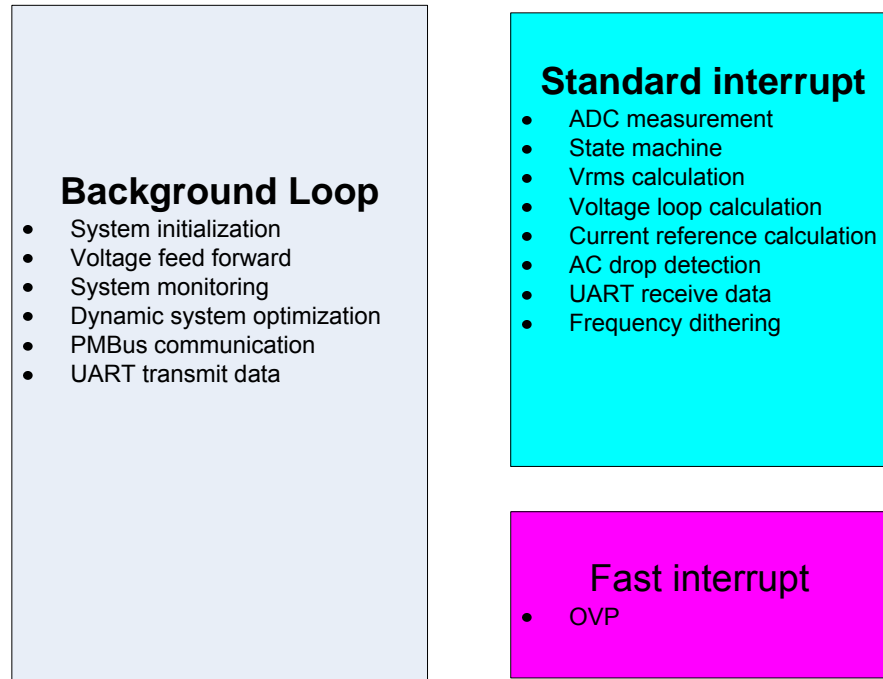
Background Loop
- System initialization
- Voltage feed forward
- System monitoring
- Dynamic system optimization
- PMBus communication
- UART transmit data

Standard interrupt
- ADC measurement
- State machine
- Vrms calculation
- Voltage loop calculation
- Current reference calculation
- AC drop detection
- UART receive data
- Frequency dithering

Fast interrupt
- OVP